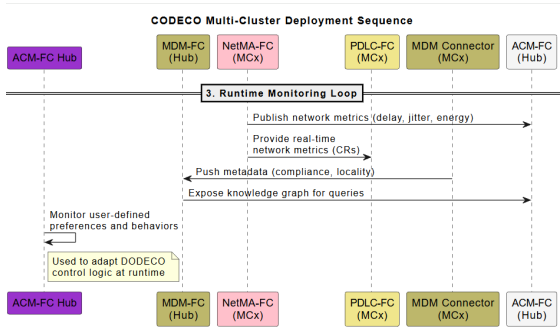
CODECO Multi-Cluster Deployment Sequence

ACM-FC Hub

MDM-FC (Hub)

NetMA-FC (MCx)

PDLC-FC (MCx)

MDM Connector (MCx)

ACM-FC (Hub)

3. Runtime Monitoring Loop

Publish network metrics (delay, jitter, energy)

Provide real-time network metrics (CRs)

Push metadata (compliance, locality)

Expose knowledge graph for queries

Monitor user-defined preferences and behaviors

Used to adapt DODECO control logic at runtime

ACM-FC Hub

MDM-FC (Hub)

NetMA-FC (MCx)

PDLC-FC (MCx)

MDM Connector (MCx)

ACM-FC (Hub)